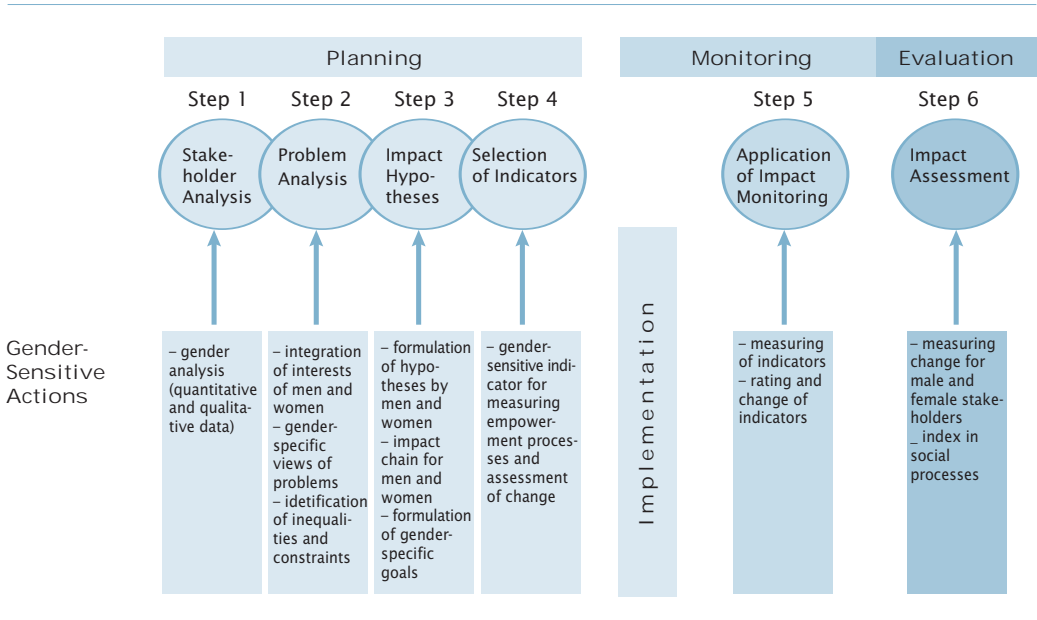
Planning

Monitoring

Evaluation

Step 1

Step 2

Step 3

Step 4

Step 5

Step 6

Stakeholder Analysis

Problem Analysis

Impact Hypotheses

Selection of Indicators

Application of Impact Monitoring

Impact Assessment

Gender-Sensitive Actions

– gender analysis (quantitative and qualitative data)

– integration of interests of men and women
– gender-specific views of problems
– idetification of inequalities and constraints

– formulation of hypotheses by men and women
– impact chain for men and women
– formulation of gender-specific goals

– gender-sensitive indicator for measuring empowerment processes and assessment of change

Implementation

– measuring of indicators
– rating and change of indicators

– measuring change for male and female stakeholders
_ index in social processes